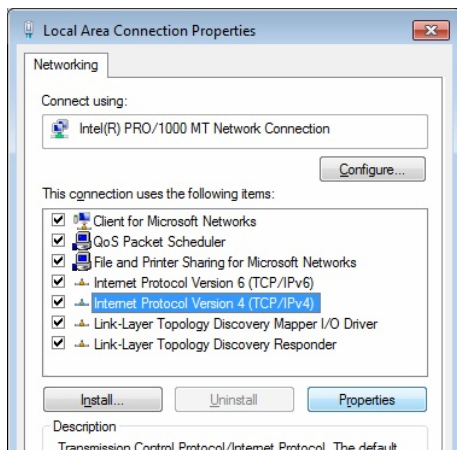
Local Area Connection Properties

Networking

Connect using:

Intel(R) PRO/1000 MT Network Connection

Configure...

This connection uses the following items:

Client for Microsoft Networks
QoS Packet Scheduler
File and Printer Sharing for Microsoft Networks
Internet Protocol Version 6 (TCP/IPv6)
Internet Protocol Version 4 (TCP/IPv4)
Link-Layer Topology Discovery Mapper I/O Driver
Link-Layer Topology Discovery Responder

Install...
Uninstall
Properties

Description

Transmission Control Protocol/Internet Protocol. The default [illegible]